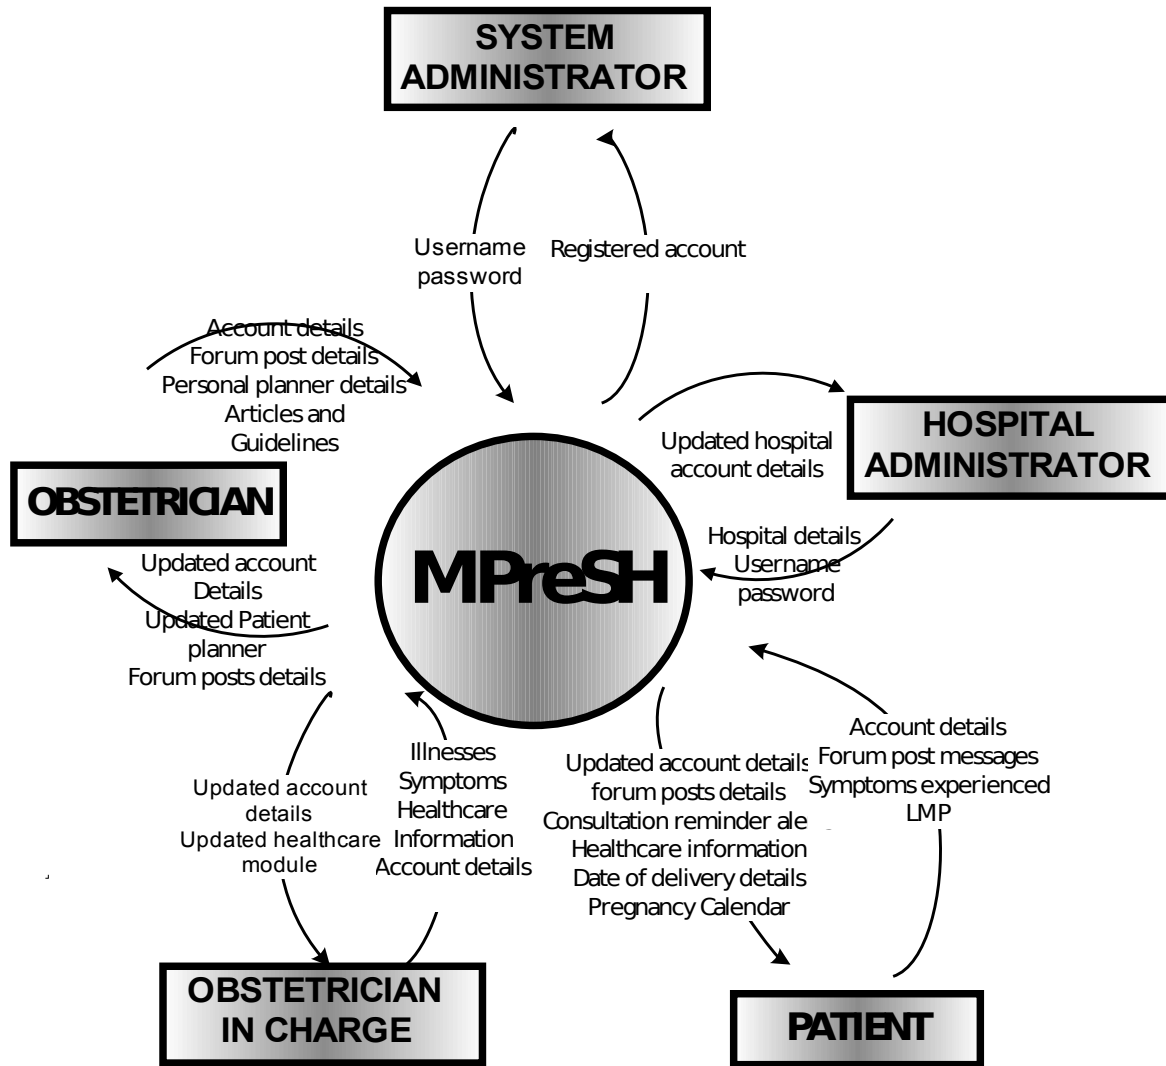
SYSTEM ADMINISTRATOR

Username password

Registered account

Account details
Forum post details
Personal planner details
Articles and Guidelines

HOSPITAL ADMINISTRATOR

Updated hospital account details

OBSTETRICIAN

MPreSH

Hospital details
Username
password

Updated account Details
Updated Patient planner
Forum posts details

Account details
Forum post messages
Symptoms experienced
LMP

Illnesses
Symptoms
Healthcare
Information
Account details

Updated account details
forum posts details
Consultation reminder ale
Healthcare information
Date of delivery details
Pregnancy Calendar

Updated account details
Updated healthcare module

OBSTETRICIAN IN CHARGE

PATIENT